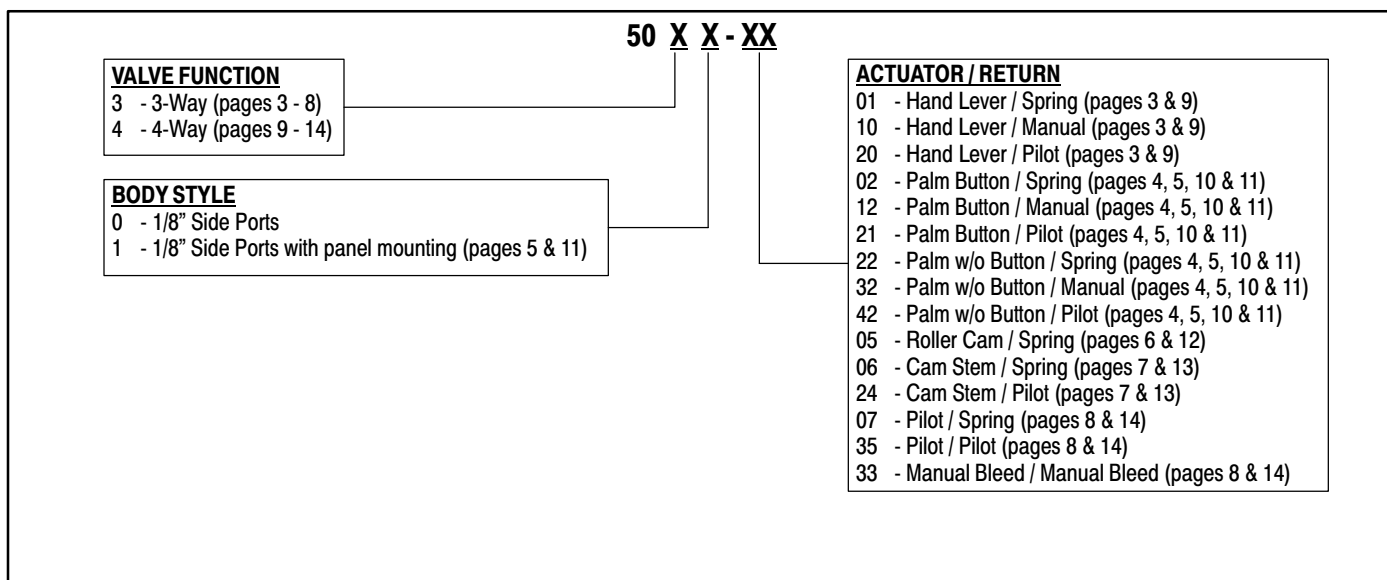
50 X X - XX

VALVE FUNCTION
3 - 3-Way (pages 3 - 8)
4 - 4-Way (pages 9 - 14)

BODY STYLE
0 - 1/8" Side Ports
1 - 1/8" Side Ports with panel mounting (pages 5 & 11)

ACTUATOR / RETURN
01 - Hand Lever / Spring (pages 3 & 9)
10 - Hand Lever / Manual (pages 3 & 9)
20 - Hand Lever / Pilot (pages 3 & 9)
02 - Palm Button / Spring (pages 4, 5, 10 & 11)
12 - Palm Button / Manual (pages 4, 5, 10 & 11)
21 - Palm Button / Pilot (pages 4, 5, 10 & 11)
22 - Palm w/o Button / Spring (pages 4, 5, 10 & 11)
32 - Palm w/o Button / Manual (pages 4, 5, 10 & 11)
42 - Palm w/o Button / Pilot (pages 4, 5, 10 & 11)
05 - Roller Cam / Spring (pages 6 & 12)
06 - Cam Stem / Spring (pages 7 & 13)
24 - Cam Stem / Pilot (pages 7 & 13)
07 - Pilot / Spring (pages 8 & 14)
35 - Pilot / Pilot (pages 8 & 14)
33 - Manual Bleed / Manual Bleed (pages 8 & 14)